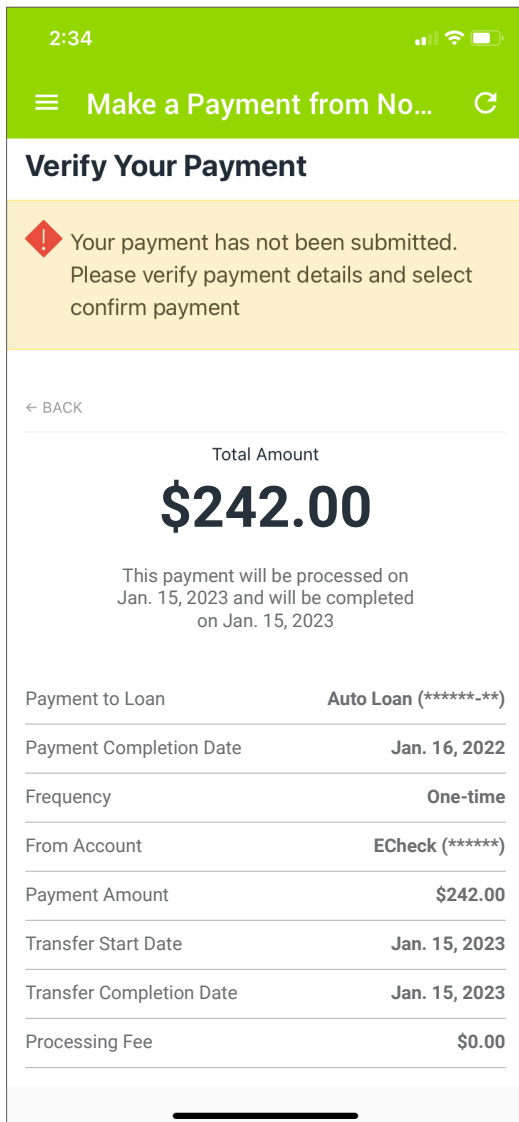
2:34

Make a Payment from No...

Verify Your Payment

Your payment has not been submitted. Please verify payment details and select confirm payment

← BACK

Total Amount

$242.00

This payment will be processed on Jan. 15, 2023 and will be completed on Jan. 15, 2023

| Payment to Loan | Auto Loan (******-**) |
|---|---|
| Payment Completion Date | Jan. 16, 2022 |
| Frequency | One-time |
| From Account | ECheck (******) |
| Payment Amount | $242.00 |
| Transfer Start Date | Jan. 15, 2023 |
| Transfer Completion Date | Jan. 15, 2023 |
| Processing Fee | $0.00 |